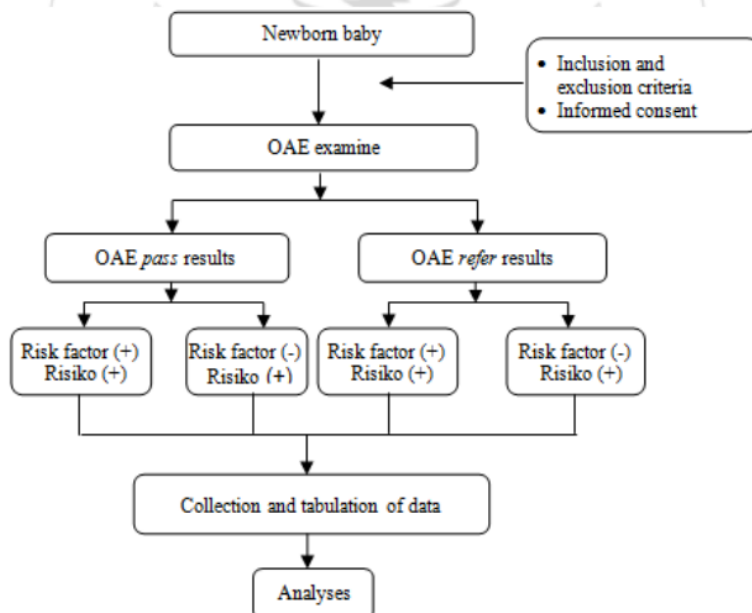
Newborn baby

• Inclusion and exclusion criteria
• Informed consent

OAE examine

OAE *pass* results

OAE *refer* results

Risk factor (+) Risiko (+)

Risk factor (-) Risiko (+)

Risk factor (+) Risiko (+)

Risk factor (-) Risiko (+)

Collection and tabulation of data

Analyses